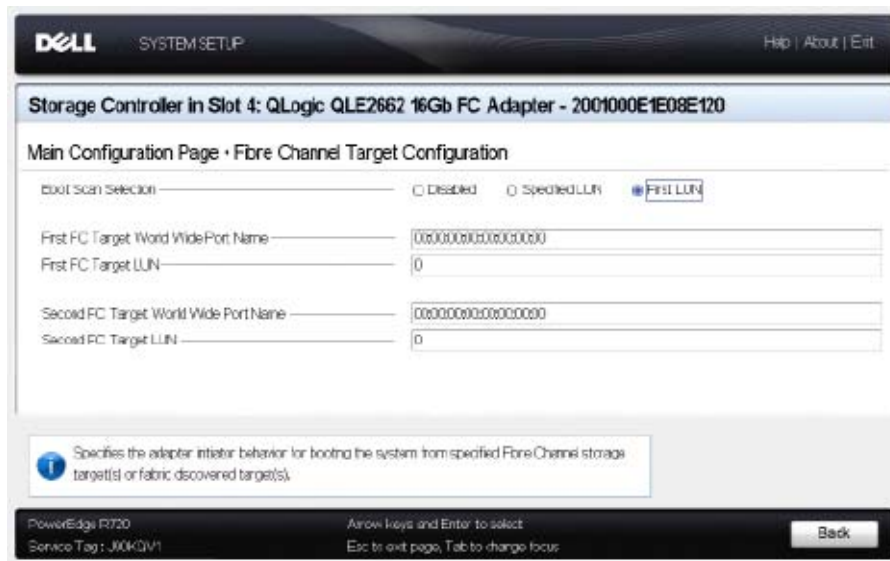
DELL SYSTEM SETUP

Help | About | Exit

Storage Controller in Slot 4: QLogic QLE2662 16Gb FC Adapter - 2001000E1E08E120

Main Configuration Page • Fibre Channel Target Configuration

Boot Scan Selection
Disabled
Specified LUN
First LUN

First FC Target World Wide Port Name
00:00:00:00:00:00:00:00

First FC Target LUN
0

Second FC Target World Wide Port Name
00:00:00:00:00:00:00:00

Second FC Target LUN
0

Specifies the adapter initiator behavior for booting the system from specified Fibre Channel storage target(s) or fabric discovered target(s).

PowerEdge R720
Service Tag : J90KQV1

Arrow keys and Enter to select
Esc to exit page, Tab to change focus

Back